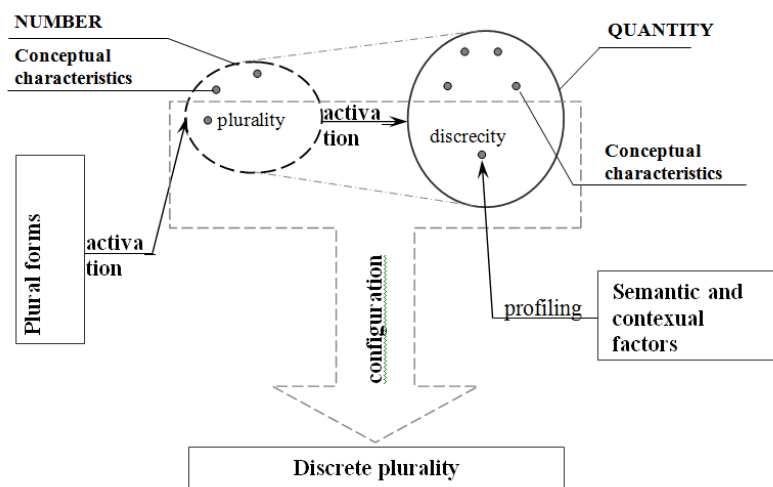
NUMBER

Conceptual characteristics

plurality

activa tion

QUANTITY

discrecity

Conceptual characteristics

Plural forms

activa tion

configuration

profiling

Semantic and contexual factors

Discrete plurality